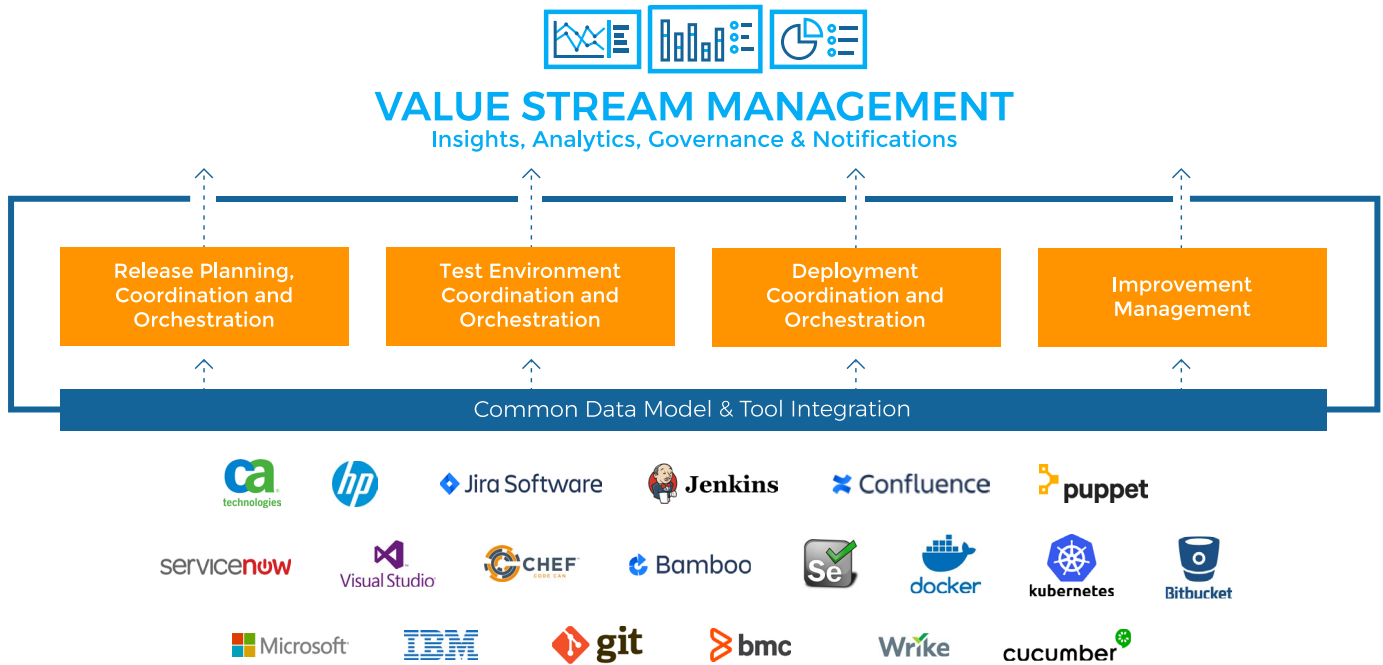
VALUE STREAM MANAGEMENT
Insights, Analytics, Governance & Notifications

Release Planning, Coordination and Orchestration

Test Environment Coordination and Orchestration

Deployment Coordination and Orchestration

Improvement Management

Common Data Model & Tool Integration

ca technologies

hp

Jira Software

Jenkins

Confluence

puppet

servicenow

Visual Studio

CHEF CODE CAN

Bamboo

Se

docker

kubernetes

Bitbucket

Microsoft

IBM

git

bmc

Wrike

cucumber